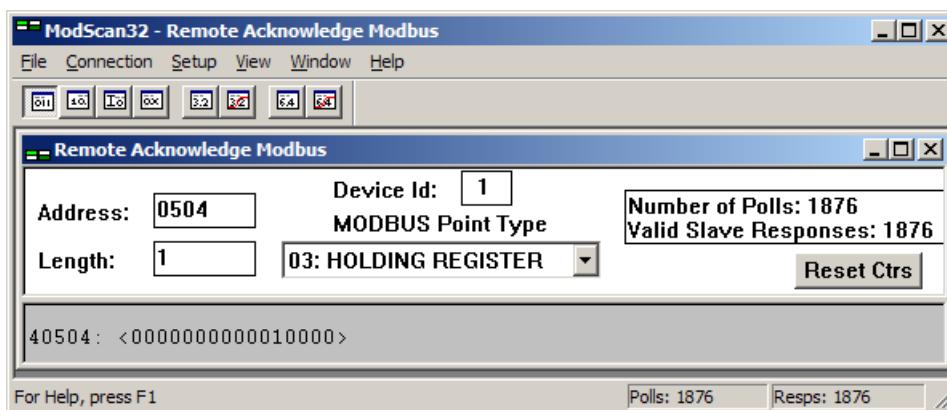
ModScan32 - Remote Acknowledge Modbus

File Connection Setup View Window Help

01 10 10 0X 32 32 64 64

Remote Acknowledge Modbus

Address: 0504

Device Id: 1

MODBUS Point Type

Number of Polls: 1876
Valid Slave Responses: 1876

Length: 1

03: HOLDING REGISTER

Reset Ctrs

40504: <0000000000010000>

For Help, press F1

Polls: 1876

Resps: 1876